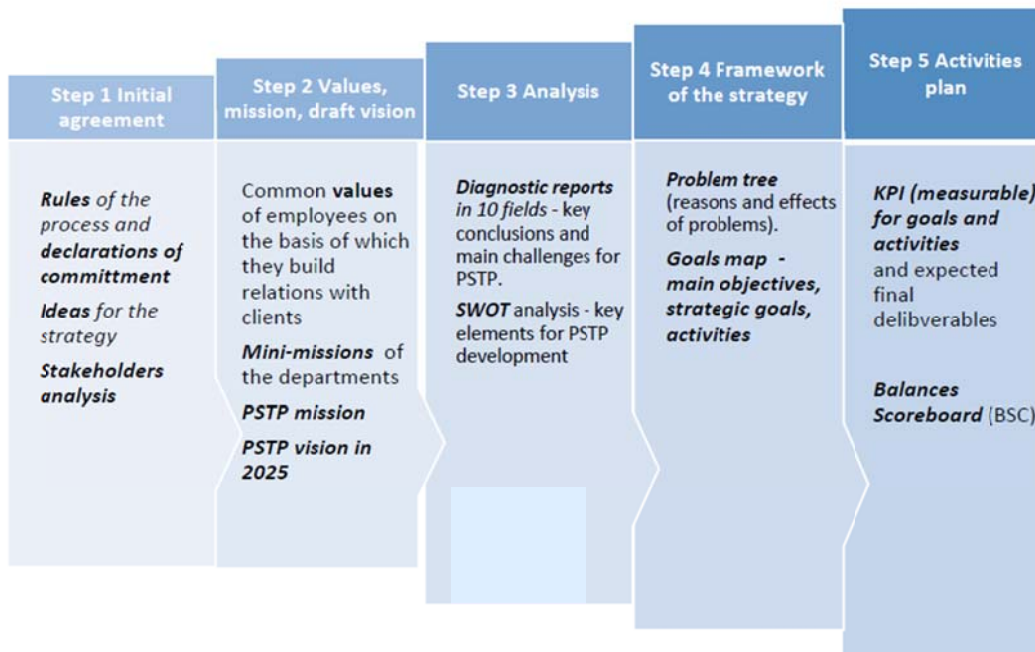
Step 1 Initial agreement

Rules of the process and declarations of committment

Ideas for the strategy

Stakeholders analysis

Step 2 Values, mission, draft vision

Common values of employees on the basis of which they build relations with clients

Mini-missions of the departments

PSTP mission

PSTP vision in 2025

Step 3 Analysis

Diagnostic reports in 10 fields - key conclusions and main challenges for PSTP.

SWOT analysis - key elements for PSTP development

Step 4 Framework of the strategy

Problem tree (reasons and effects of problems).

Goals map - main objectives, strategic goals, activities

Step 5 Activities plan

KPI (measurable) for goals and activities and expected final delibverables

Balances Scoreboard (BSC)